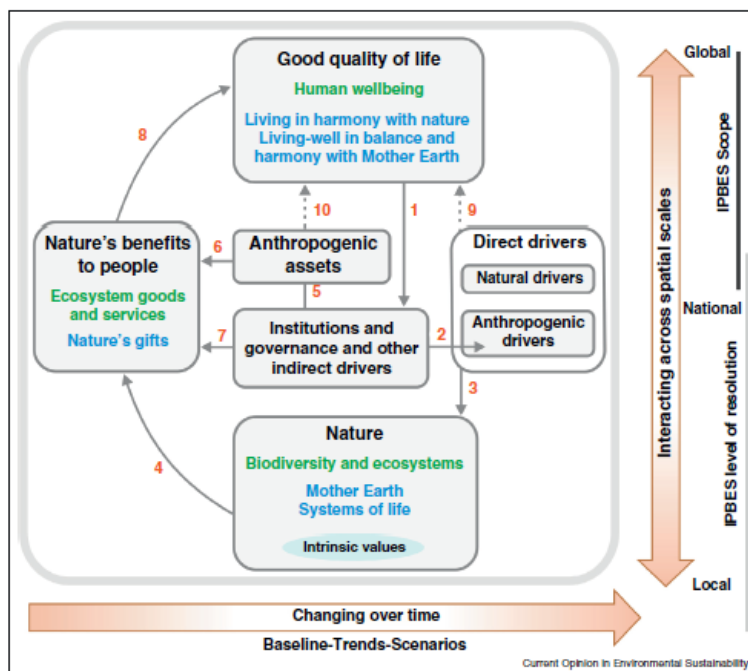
Good quality of life
Human wellbeing
Living in harmony with nature
Living-well in balance and harmony with Mother Earth

8

10

1

9

Nature's benefits to people
Ecosystem goods and services
Nature's gifts

6

Anthropogenic assets

5

Direct drivers
Natural drivers
Anthropogenic drivers

7

Institutions and governance and other indirect drivers

2

3

4

Nature
Biodiversity and ecosystems
Mother Earth
Systems of life
Intrinsic values

Global
IPBES Scope
National
IPBES level of resolution
Local
Interacting across spatial scales

Changing over time
Baseline-Trends-Scenarios

Current Opinion in Environmental Sustainability